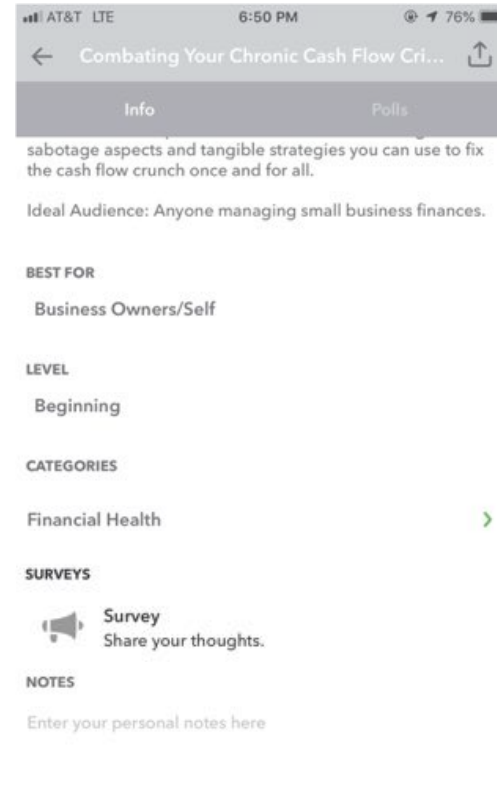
AT&T LTE 6:50 PM 76%

← Combating Your Chronic Cash Flow Cri...

Info Polls

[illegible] sabotage aspects and tangible strategies you can use to fix the cash flow crunch once and for all.

Ideal Audience: Anyone managing small business finances.

BEST FOR

Business Owners/Self

LEVEL

Beginning

CATEGORIES

Financial Health

SURVEYS

Survey
Share your thoughts.

NOTES

Enter your personal notes here